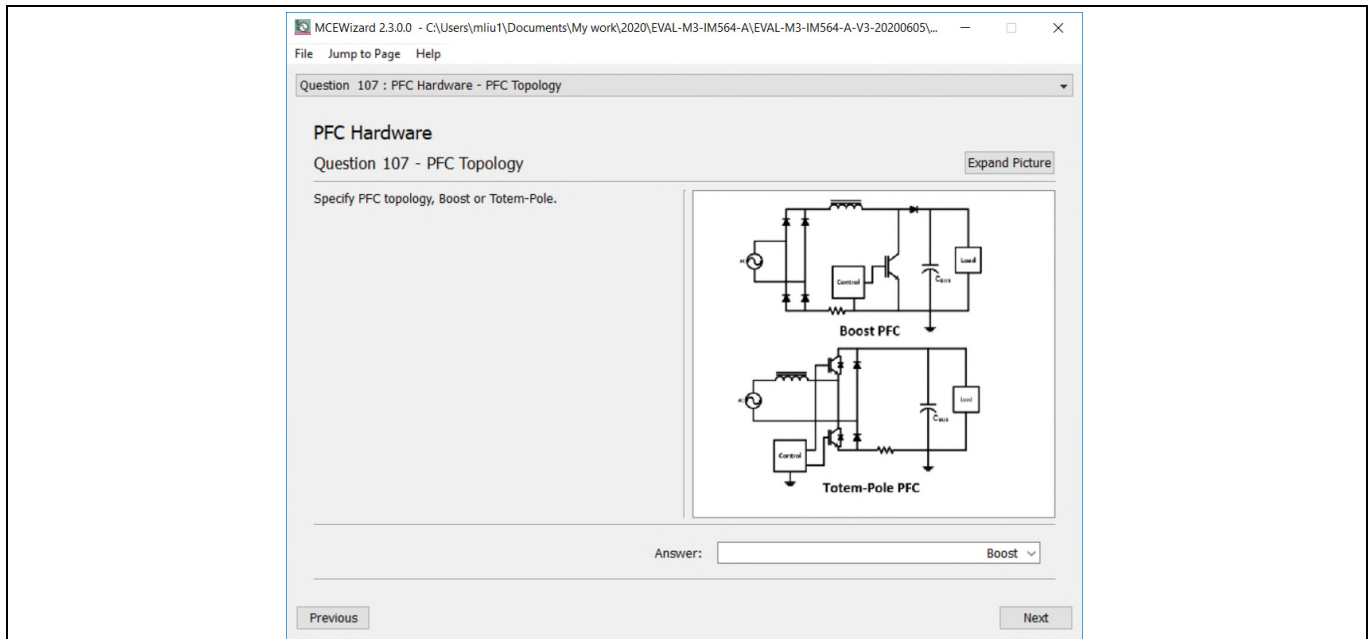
MCEWizard 2.3.0.0 - C:\Users\mliu1\Documents\My work\2020\EVAL-M3-IM564-A\EVAL-M3-IM564-A-V3-20200605\...

File Jump to Page Help

Question 107 : PFC Hardware - PFC Topology

PFC Hardware

Question 107 - PFC Topology

Expand Picture

Specify PFC topology, Boost or Totem-Pole.

Control

Load

$C_{BUS}$

Boost PFC

Load

$C_{BUS}$

Control

Totem-Pole PFC

Answer: Boost

Previous

Next